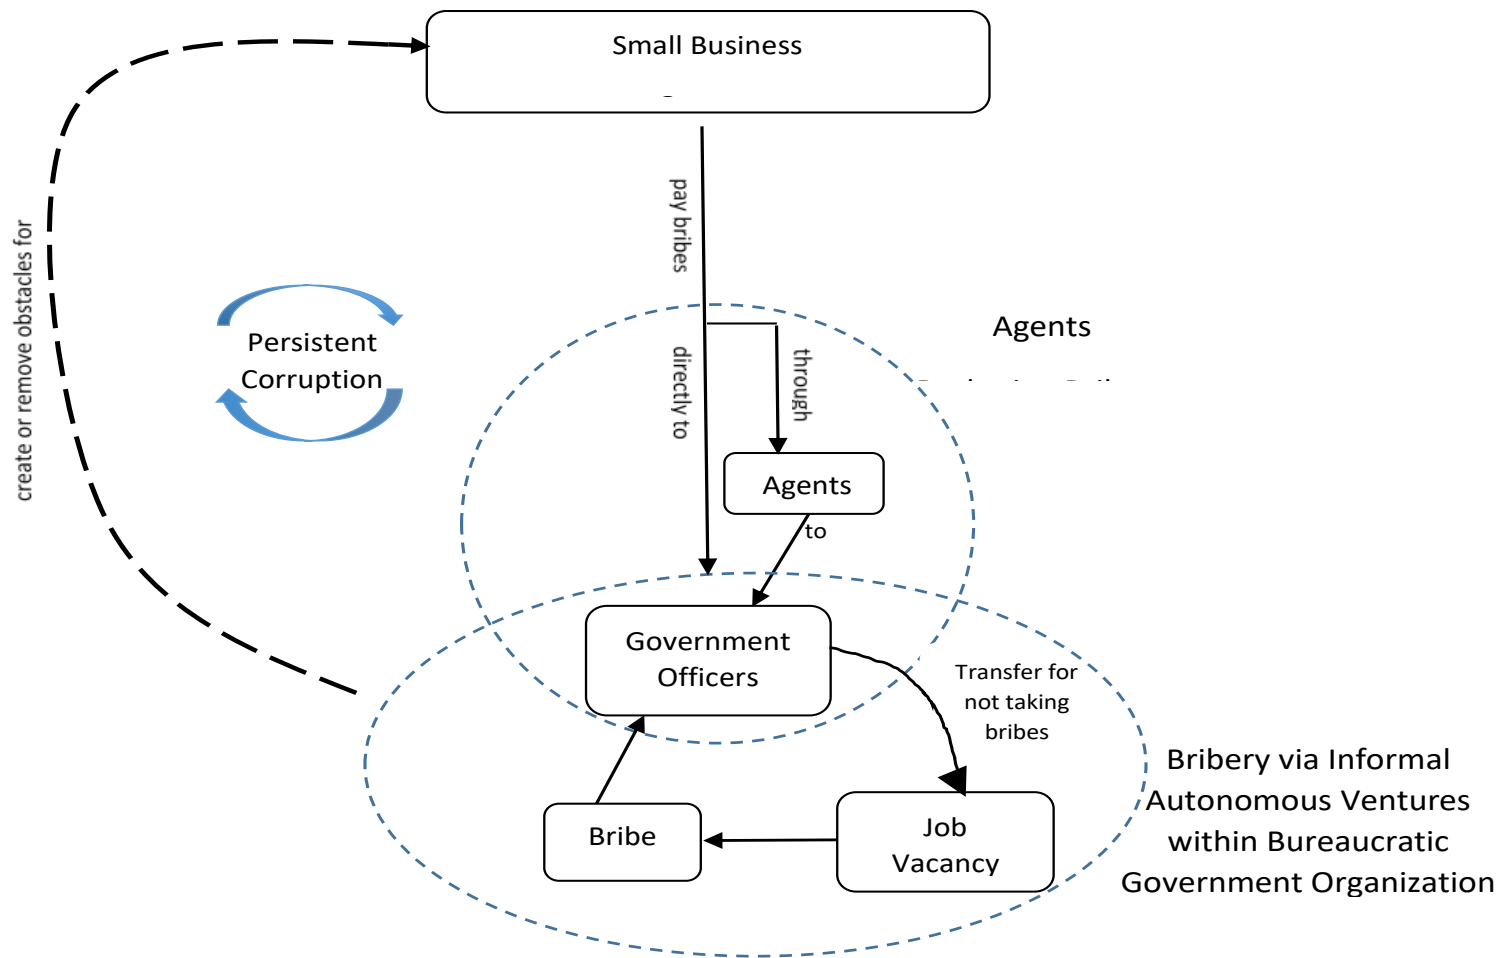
Small Business

create or remove obstacles for

pay bribes

Persistent Corruption

Agents

directly to

through

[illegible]

Agents

to

Government Officers

Transfer for not taking bribes

Bribery via Informal Autonomous Ventures within Bureaucratic Government Organization

Bribe

Job Vacancy